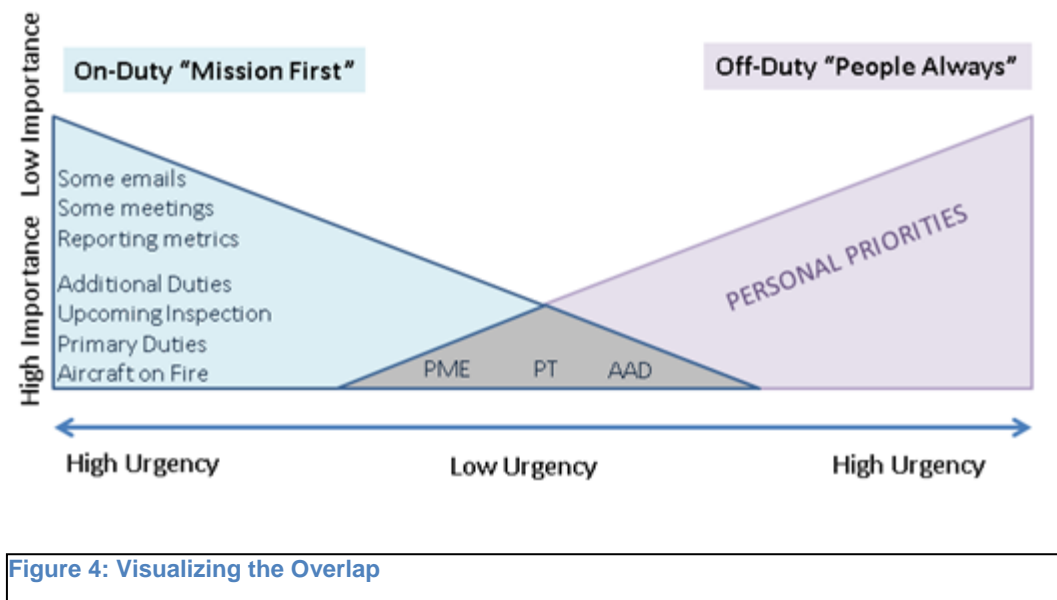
High Importance Low Importance

On-Duty "Mission First"

Off-Duty "People Always"

Some emails
Some meetings
Reporting metrics
Additional Duties
Upcoming Inspection
Primary Duties
Aircraft on Fire

PERSONAL PRIORITIES

PME PT AAD

High Urgency Low Urgency High Urgency

Figure 4: Visualizing the Overlap